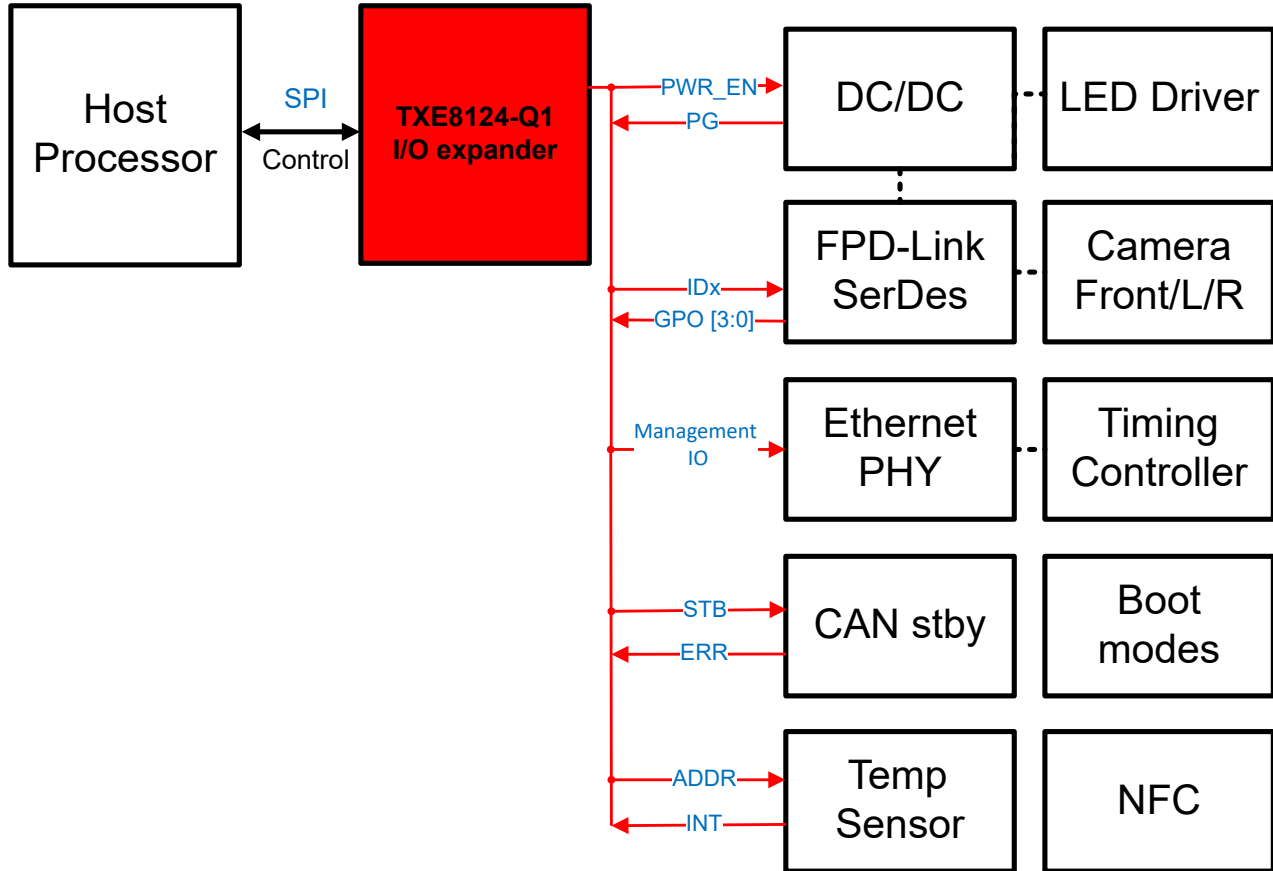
Host Processor

SPI

Control

TXE8124-Q1
I/O expander

PWR_EN

PG

DC/DC

LED Driver

FPD-Link SerDes

Camera Front/L/R

IDx

GPO [3:0]

Management IO

Ethernet PHY

Timing Controller

STB

ERR

CAN stby

Boot modes

ADDR

INT

Temp Sensor

NFC